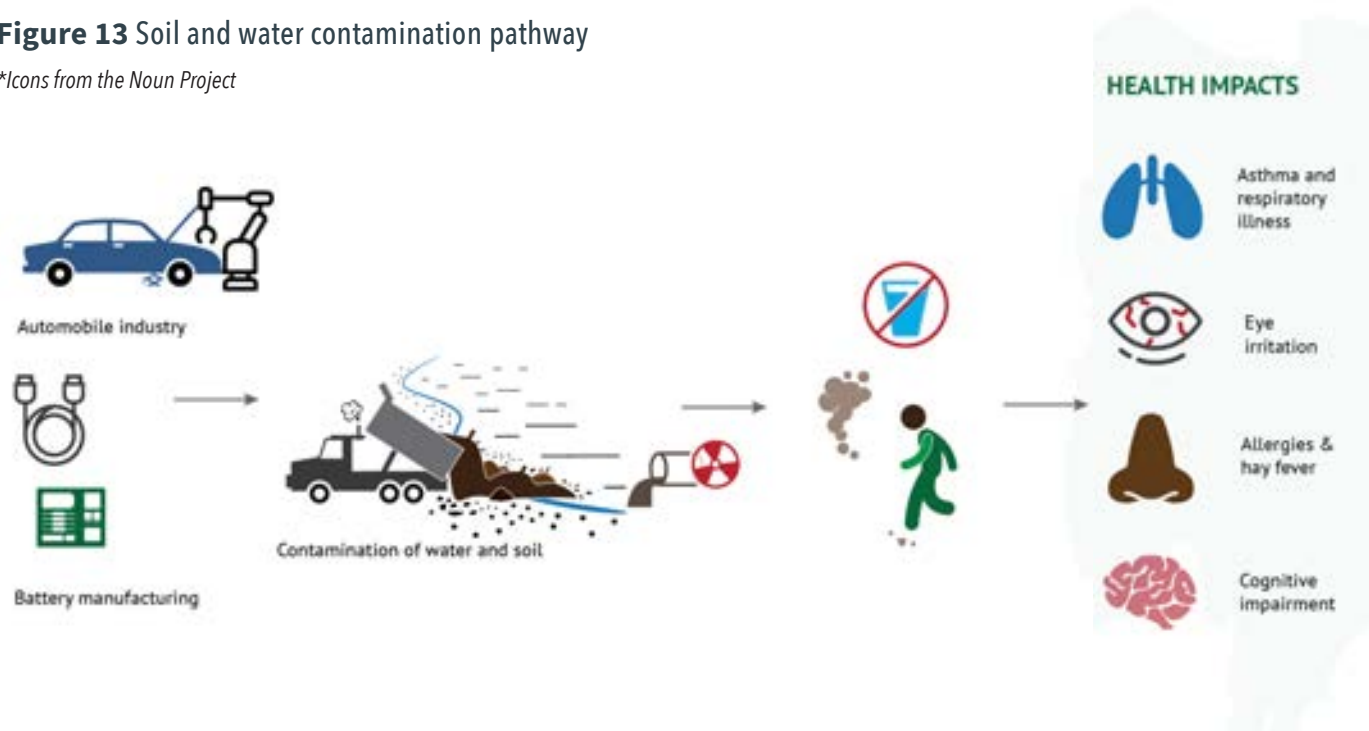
**Figure 13** Soil and water contamination pathway

*Icons from the Noun Project*

Automobile industry

Battery manufacturing

Contamination of water and soil

HEALTH IMPACTS

Asthma and respiratory illness

Eye irritation

Allergies & hay fever

Cognitive impairment